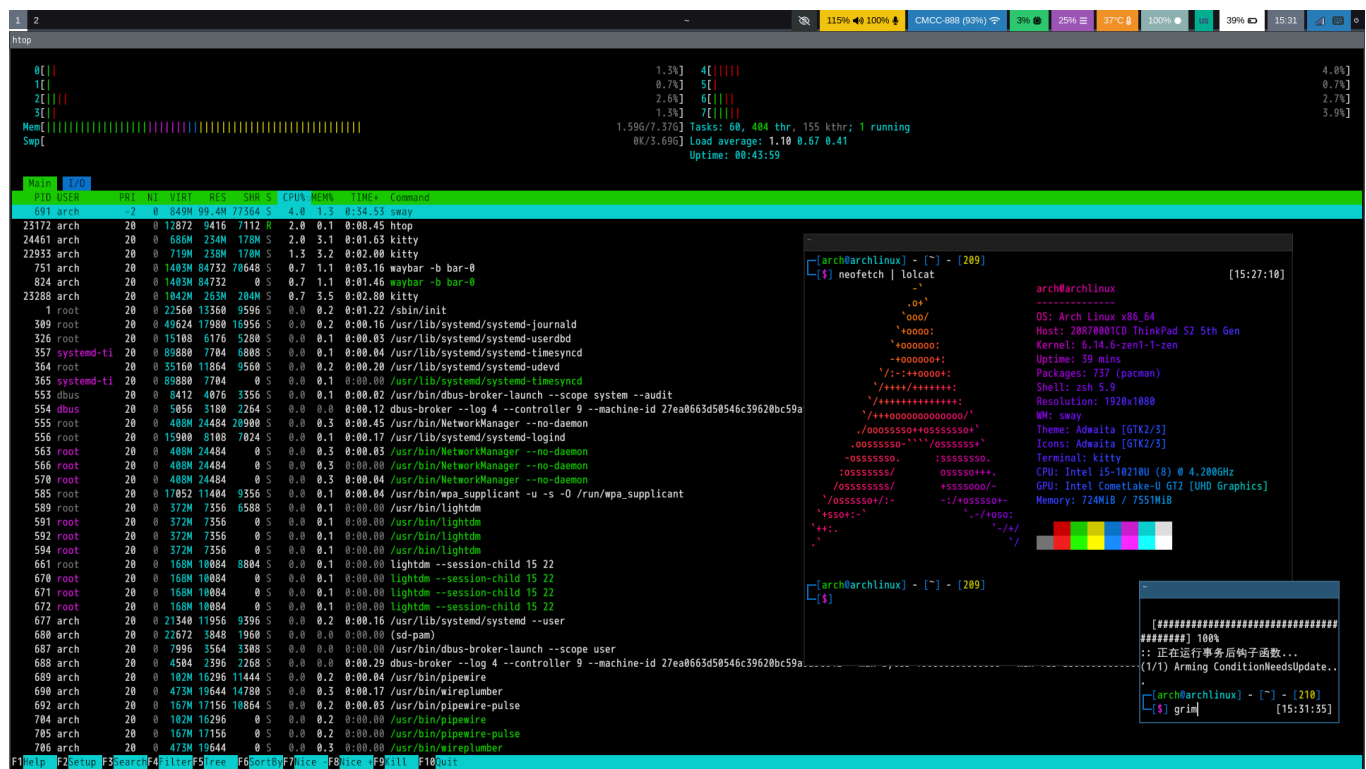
1 2 ~ 115% 100% CMCC-888 (93%) 3% 25% 37°C 100% us 39% 15:31

htop

0[|| 1.3%] 4[||||| 4.0%]
1[| 0.7%] 5[| 0.7%]
2[|||| 2.6%] 6[|||| 2.7%]
3[|| 1.3%] 7[||||| 3.9%]
Mem[||||||||||||||||||||||||||||||||||||||||||||||| 1.59G/7.37G] Tasks: 60, 404 thr, 155 kthr; 1 running
Swp[ 0K/3.69G] Load average: 1.10 0.67 0.41
Uptime: 00:43:59

Main I/O

| PID | USER | PRI | NI | VIRT | RES | SHR | S | CPU% | MEM% | TIME+ | Command |
|---|---|---|---|---|---|---|---|---|---|---|---|
| 691 | arch | -2 | 0 | 849M | 99.4M | 77364 | S | 4.0 | 1.3 | 0:34.53 | sway |
| 23172 | arch | 20 | 0 | 12872 | 9416 | 7112 | R | 2.0 | 0.1 | 0:08.45 | htop |
| 24461 | arch | 20 | 0 | 686M | 234M | 178M | S | 2.0 | 3.1 | 0:01.63 | kitty |
| 22933 | arch | 20 | 0 | 719M | 238M | 170M | S | 1.3 | 3.2 | 0:02.00 | kitty |
| 751 | arch | 20 | 0 | 1403M | 84732 | 70648 | S | 0.7 | 1.1 | 0:03.16 | waybar -b bar-0 |
| 824 | arch | 20 | 0 | 1403M | 84732 | 0 | S | 0.7 | 1.1 | 0:01.46 | waybar -b bar-0 |
| 23288 | arch | 20 | 0 | 1042M | 263M | 204M | S | 0.7 | 3.5 | 0:02.80 | kitty |
| 1 | root | 20 | 0 | 22560 | 13360 | 9596 | S | 0.0 | 0.2 | 0:01.22 | /sbin/init |
| 309 | root | 20 | 0 | 49624 | 17980 | 16956 | S | 0.0 | 0.2 | 0:00.16 | /usr/lib/systemd/systemd-journald |
| 326 | root | 20 | 0 | 15108 | 6176 | 5280 | S | 0.0 | 0.1 | 0:00.03 | /usr/lib/systemd/systemd-userdbd |
| 357 | systemd-ti | 20 | 0 | 89880 | 7704 | 6808 | S | 0.0 | 0.1 | 0:00.04 | /usr/lib/systemd/systemd-timesyncd |
| 364 | root | 20 | 0 | 35160 | 11864 | 9560 | S | 0.0 | 0.2 | 0:00.20 | /usr/lib/systemd/systemd-udevd |
| 365 | systemd-ti | 20 | 0 | 89880 | 7704 | 0 | S | 0.0 | 0.1 | 0:00.00 | /usr/lib/systemd/systemd-timesyncd |
| 553 | dbus | 20 | 0 | 8412 | 4076 | 3356 | S | 0.0 | 0.1 | 0:00.02 | /usr/bin/dbus-broker-launch --scope system --audit |
| 554 | dbus | 20 | 0 | 5056 | 3180 | 2264 | S | 0.0 | 0.0 | 0:00.12 | dbus-broker --log 4 --controller 9 --machine-id 27ea0663d50546c39620bc59a |
| 555 | root | 20 | 0 | 408M | 24484 | 20900 | S | 0.0 | 0.3 | 0:00.45 | /usr/bin/NetworkManager --no-daemon |
| 556 | root | 20 | 0 | 15900 | 8108 | 7024 | S | 0.0 | 0.1 | 0:00.17 | /usr/lib/systemd/systemd-logind |
| 563 | root | 20 | 0 | 408M | 24484 | 0 | S | 0.0 | 0.3 | 0:00.03 | /usr/bin/NetworkManager --no-daemon |
| 566 | root | 20 | 0 | 408M | 24484 | 0 | S | 0.0 | 0.3 | 0:00.00 | /usr/bin/NetworkManager --no-daemon |
| 570 | root | 20 | 0 | 408M | 24484 | 0 | S | 0.0 | 0.3 | 0:00.04 | /usr/bin/NetworkManager --no-daemon |
| 585 | root | 20 | 0 | 17052 | 11404 | 9356 | S | 0.0 | 0.1 | 0:00.04 | /usr/bin/wpa_supplicant -u -s -O /run/wpa_supplicant |
| 589 | root | 20 | 0 | 372M | 7356 | 6588 | S | 0.0 | 0.1 | 0:00.00 | /usr/bin/lightdm |
| 591 | root | 20 | 0 | 372M | 7356 | 0 | S | 0.0 | 0.1 | 0:00.00 | /usr/bin/lightdm |
| 592 | root | 20 | 0 | 372M | 7356 | 0 | S | 0.0 | 0.1 | 0:00.00 | /usr/bin/lightdm |
| 594 | root | 20 | 0 | 372M | 7356 | 0 | S | 0.0 | 0.1 | 0:00.00 | /usr/bin/lightdm |
| 661 | root | 20 | 0 | 168M | 10084 | 8804 | S | 0.0 | 0.1 | 0:00.00 | lightdm --session-child 15 22 |
| 670 | root | 20 | 0 | 168M | 10084 | 0 | S | 0.0 | 0.1 | 0:00.00 | lightdm --session-child 15 22 |
| 671 | root | 20 | 0 | 168M | 10084 | 0 | S | 0.0 | 0.1 | 0:00.00 | lightdm --session-child 15 22 |
| 672 | root | 20 | 0 | 168M | 10084 | 0 | S | 0.0 | 0.1 | 0:00.00 | lightdm --session-child 15 22 |
| 677 | arch | 20 | 0 | 21340 | 11956 | 9396 | S | 0.0 | 0.2 | 0:00.16 | /usr/lib/systemd/systemd --user |
| 680 | arch | 20 | 0 | 22672 | 3848 | 1960 | S | 0.0 | 0.0 | 0:00.00 | (sd-pam) |
| 687 | arch | 20 | 0 | 7996 | 3564 | 3308 | S | 0.0 | 0.0 | 0:00.00 | /usr/bin/dbus-broker-launch --scope user |
| 688 | arch | 20 | 0 | 4504 | 2396 | 2268 | S | 0.0 | 0.0 | 0:00.29 | dbus-broker --log 4 --controller 9 --machine-id 27ea0663d50546c39620bc59a |
| 689 | arch | 20 | 0 | 102M | 16296 | 11444 | S | 0.0 | 0.2 | 0:00.04 | /usr/bin/pipewire |
| 690 | arch | 20 | 0 | 473M | 19644 | 14780 | S | 0.0 | 0.3 | 0:00.17 | /usr/bin/wireplumber |
| 692 | arch | 20 | 0 | 167M | 17156 | 10864 | S | 0.0 | 0.2 | 0:00.03 | /usr/bin/pipewire-pulse |
| 704 | arch | 20 | 0 | 102M | 16296 | 0 | S | 0.0 | 0.2 | 0:00.00 | /usr/bin/pipewire |
| 705 | arch | 20 | 0 | 167M | 17156 | 0 | S | 0.0 | 0.2 | 0:00.00 | /usr/bin/pipewire-pulse |
| 706 | arch | 20 | 0 | 473M | 19644 | 0 | S | 0.0 | 0.3 | 0:00.00 | /usr/bin/wireplumber |

F1Help F2Setup F3Search F4Filter F5Tree F6SortBy F7Nice - F8Nice + F9Kill F10Quit

~
┌[arch@archlinux] - [~] - [209]
└[$] neofetch | lolcat [15:27:10]

arch@archlinux
--------------
OS: Arch Linux x86_64
Host: 20R7001CD ThinkPad S2 5th Gen
Kernel: 6.14.6-zen1-1-zen
Uptime: 39 mins
Packages: 737 (pacman)
Shell: zsh 5.9
Resolution: 1920x1080
WM: sway
Theme: Adwaita [GTK2/3]
Icons: Adwaita [GTK2/3]
Terminal: kitty
CPU: Intel i5-10210U (8) @ 4.200GHz
GPU: Intel CometLake-U GT2 [UHD Graphics]
Memory: 724MiB / 7551MiB

┌[arch@archlinux] - [~] - [209]
└[$]

~
[################################
########] 100%
:: 正在运行事务后钩子函数...
(1/1) Arming ConditionNeedsUpdate...
┌[arch@archlinux] - [~] - [210]
└[$] grim [15:31:35]